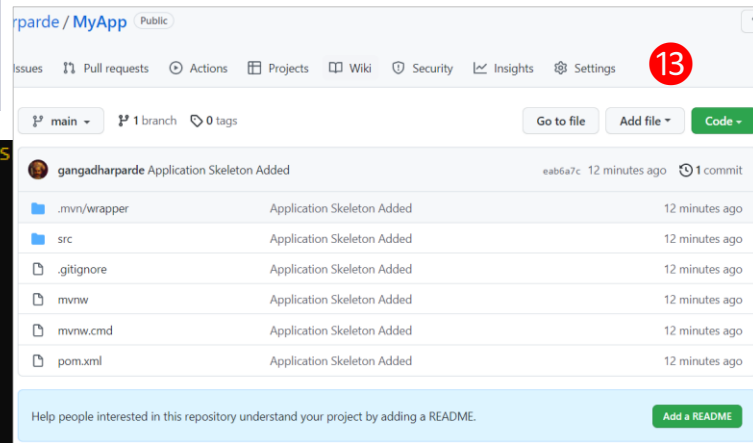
rparde / MyApp Public

Issues Pull requests Actions Projects Wiki Security Insights Settings

13

main 1 branch 0 tags Go to file Add file Code

gangadharparde Application Skeleton Added eab6a7c 12 minutes ago 1 commit

| | | |
|---|---|---|
| .mvn/wrapper | Application Skeleton Added | 12 minutes ago |
| src | Application Skeleton Added | 12 minutes ago |
| .gitignore | Application Skeleton Added | 12 minutes ago |
| mvnw | Application Skeleton Added | 12 minutes ago |
| mvnw.cmd | Application Skeleton Added | 12 minutes ago |
| pom.xml | Application Skeleton Added | 12 minutes ago |

Help people interested in this repository understand your project by adding a README. Add a README